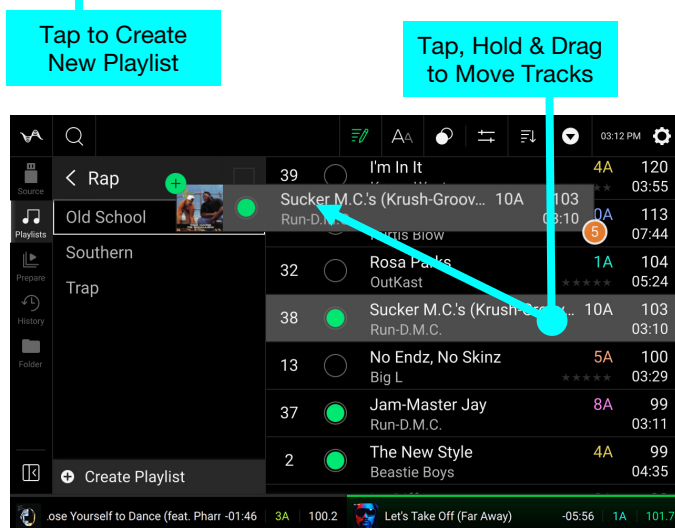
Tap to Create New Playlist

Tap, Hold & Drag to Move Tracks

03:12 PM

Source
Playlists
Prepare
History
Folder

< Rap
Old School
Southern
Trap

Create Playlist

39 I'm In It 4A 120 03:55

Sucker M.C.'s (Krush-Groov... 10A 103
Run-D.M.C. 03:10

0A 113
Curtis Blow 07:44
5

32 Rosa Parks 1A 104
OutKast 05:24

38 Sucker M.C.'s (Krush-Groov... 10A 103
Run-D.M.C. 03:10

13 No Endz, No Skinz 5A 100
Big L 03:29

37 Jam-Master Jay 8A 99
Run-D.M.C. 03:11

2 The New Style 4A 99
Beastie Boys 04:35

.ose Yourself to Dance (feat. Pharr -01:46 3A 100.2
Let's Take Off (Far Away) -05:56 1A 101.7